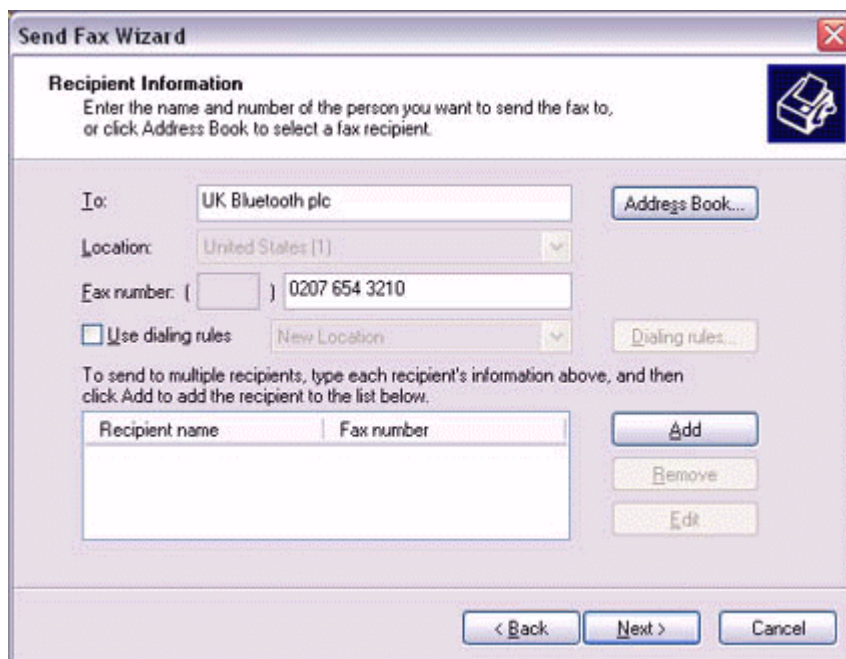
Send Fax Wizard

Recipient Information
Enter the name and number of the person you want to send the fax to, or click Address Book to select a fax recipient.

To: UK Bluetooth plc

Address Book...

Location: United States (1)

Fax number: ( ) 0207 654 3210

Use dialing rules New Location

Dialing rules...

To send to multiple recipients, type each recipient's information above, and then click Add to add the recipient to the list below.

| Recipient name | Fax number |
|---|---|

Add

Remove

Edit

< Back Next > Cancel